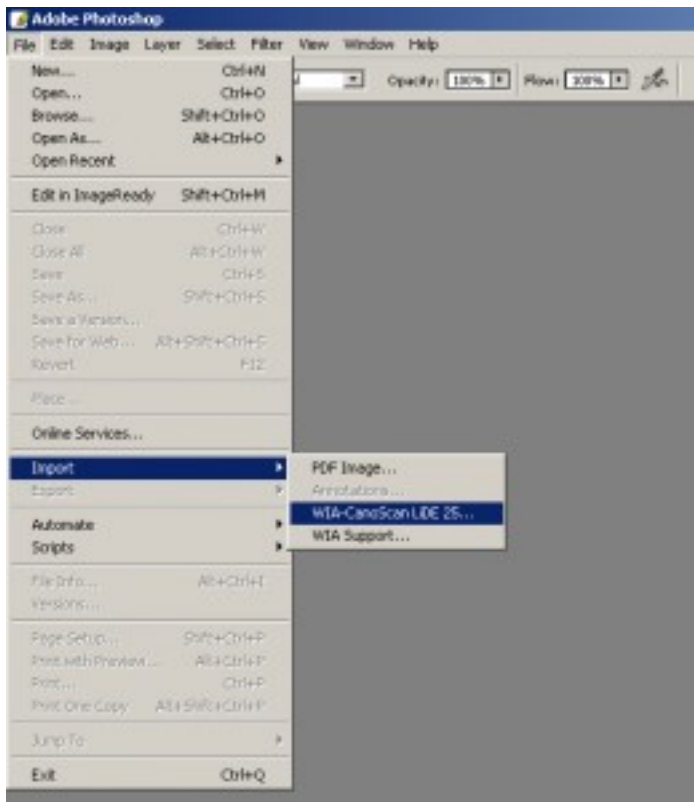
Adobe Photoshop

File Edit Image Layer Select Filter View Window Help

Opacity: 100% Flow: 100%

New... Ctrl+N
Open... Ctrl+O
Browse... Shift+Ctrl+O
Open As... Alt+Ctrl+O
Open Recent

Edit in ImageReady Shift+Ctrl+M

Close Ctrl+W
Close All Alt+Ctrl+W
Save Ctrl+S
Save As... Shift+Ctrl+S
Save a Version...
Save for Web... Alt+Shift+Ctrl+S
Revert F12

Place...

Online Services...

Import
Export

Automate
Scripts

File Info... Alt+Ctrl+I
Versions...

Page Setup... Shift+Ctrl+P
Print with Preview... Alt+Ctrl+P
Print... Ctrl+P
Print One Copy Alt+Shift+Ctrl+P

Jump To

Exit Ctrl+Q

PDF Image...
Annotations...
WIA-CanoScan LiDE 25...
WIA Support...